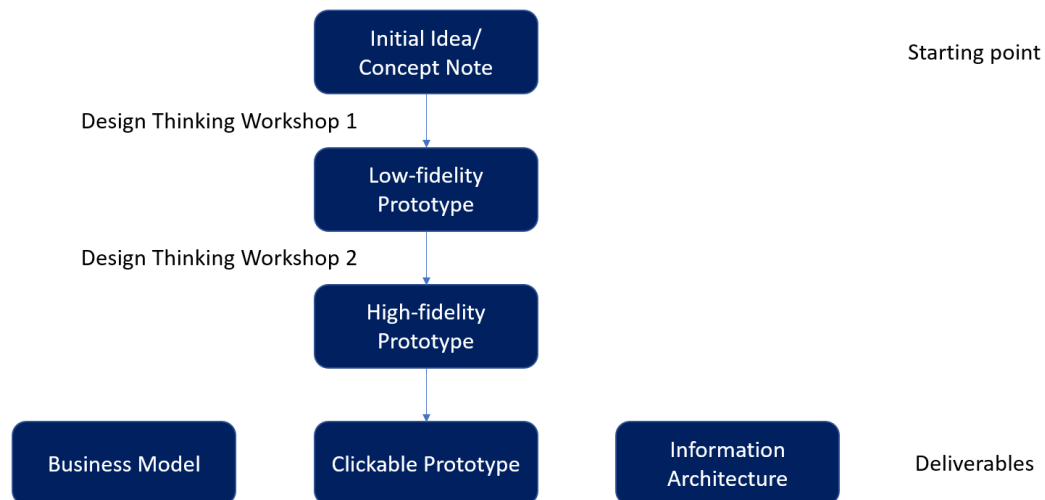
Initial Idea/ Concept Note

Starting point

Design Thinking Workshop 1

Low-fidelity Prototype

Design Thinking Workshop 2

High-fidelity Prototype

Business Model

Clickable Prototype

Information Architecture

Deliverables